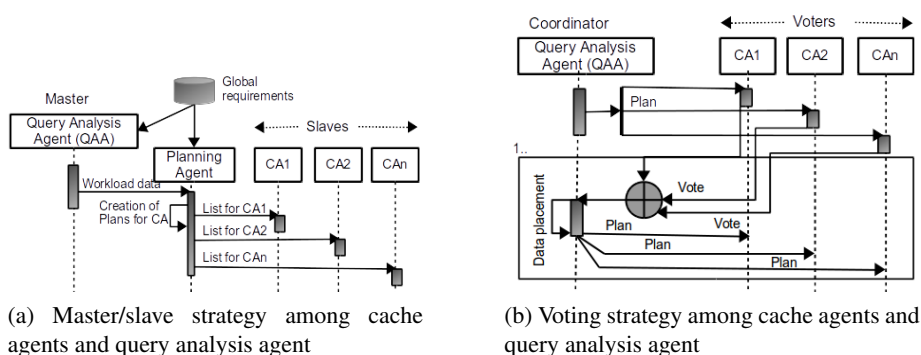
Master

Global requirements

Query Analysis Agent (QAA)

Slaves

Planning Agent

CA1

CA2

CAn

Workload data

Creation of Plans for CA

List for CA1

List for CA2

List for CAn

(a) Master/slave strategy among cache agents and query analysis agent

Coordinator

Voters

Query Analysis Agent (QAA)

CA1

CA2

CAn

Plan

1..

Vote

Data placement

Plan

Vote

Plan

Plan

(b) Voting strategy among cache agents and query analysis agent